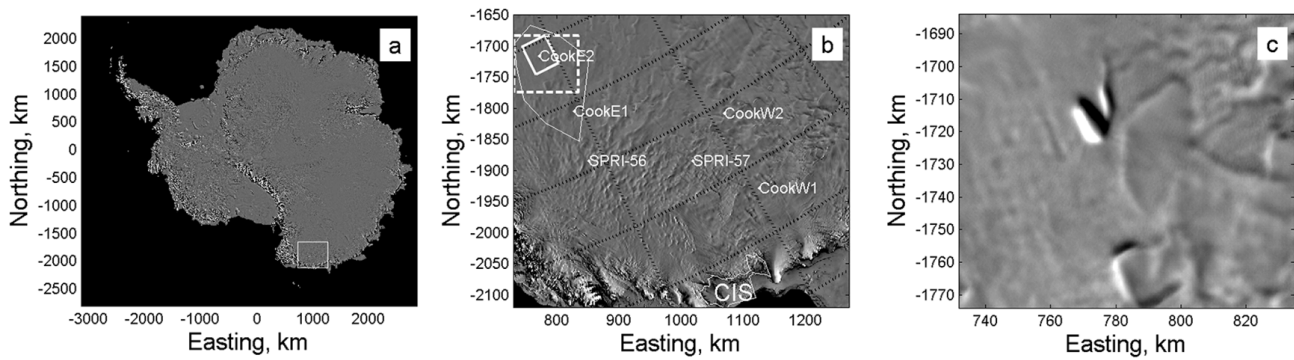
a

Northing, km

2000
1500
1000
500
0
-500
-1000
-1500
-2000
-2500

-3000 -2000 -1000 0 1000 2000

Easting, km

b

Northing, km

-1650
-1700
-1750
-1800
-1850
-1900
-1950
-2000
-2050
-2100

CookE2
CookE1
CookW2
SPRI-56
SPRI-57
CookW1
CIS

800 900 1000 1100 1200

Easting, km

c

Northing, km

-1690
-1700
-1710
-1720
-1730
-1740
-1750
-1760
-1770

740 760 780 800 820

Easting, km